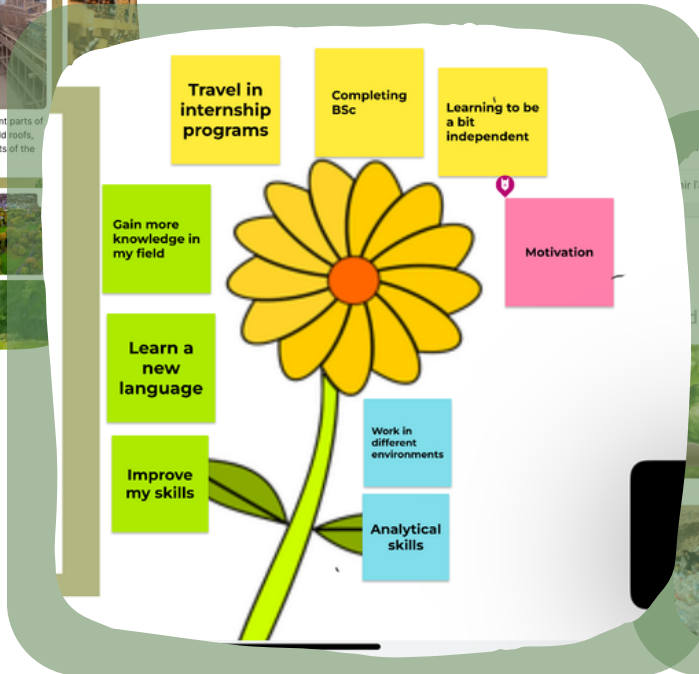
nt parts of
d roofs,
ts of the

Travel in internship programs

Completing BSc

Learning to be a bit independent

Gain more knowledge in my field

Motivation

Learn a new language

Work in different environments

Improve my skills

Analytical skills